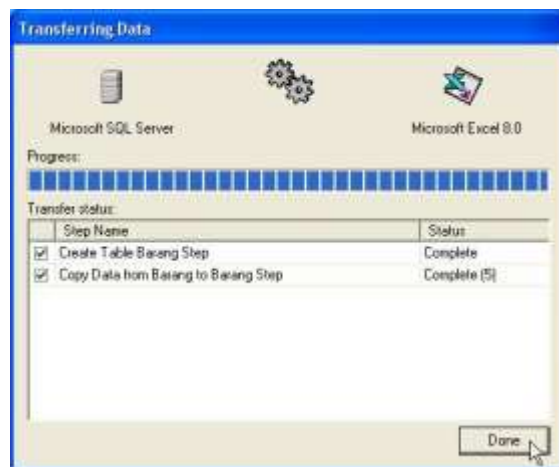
Transferring Data

Microsoft SQL Server

Microsoft Excel 8.0

Progress:

Transfer status:

| | Step Name | Status |
|---|---|---|
| ☑ | Create Table Barang Step | Complete |
| ☑ | Copy Data from Barang to Barang Step | Complete (5) |

Done